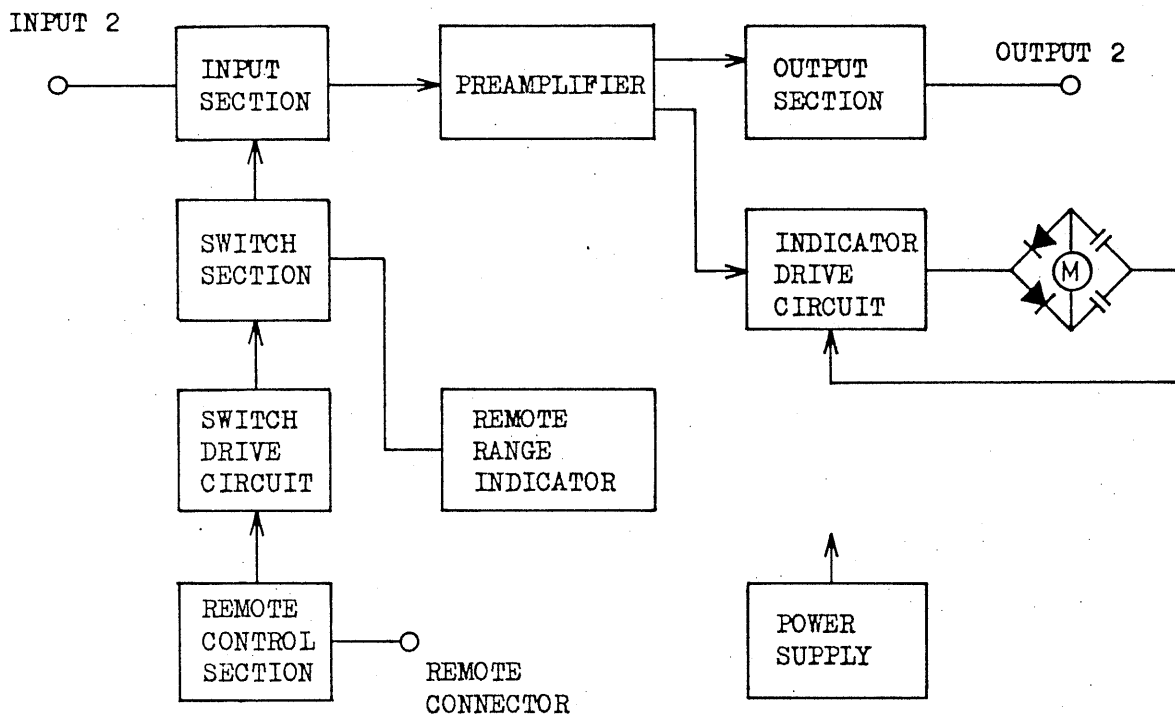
INPUT 2

INPUT SECTION

PREAMPLIFIER

OUTPUT SECTION

OUTPUT 2

SWITCH SECTION

INDICATOR DRIVE CIRCUIT

M

SWITCH DRIVE CIRCUIT

REMOTE RANGE INDICATOR

REMOTE CONTROL SECTION

REMOTE CONNECTOR

POWER SUPPLY